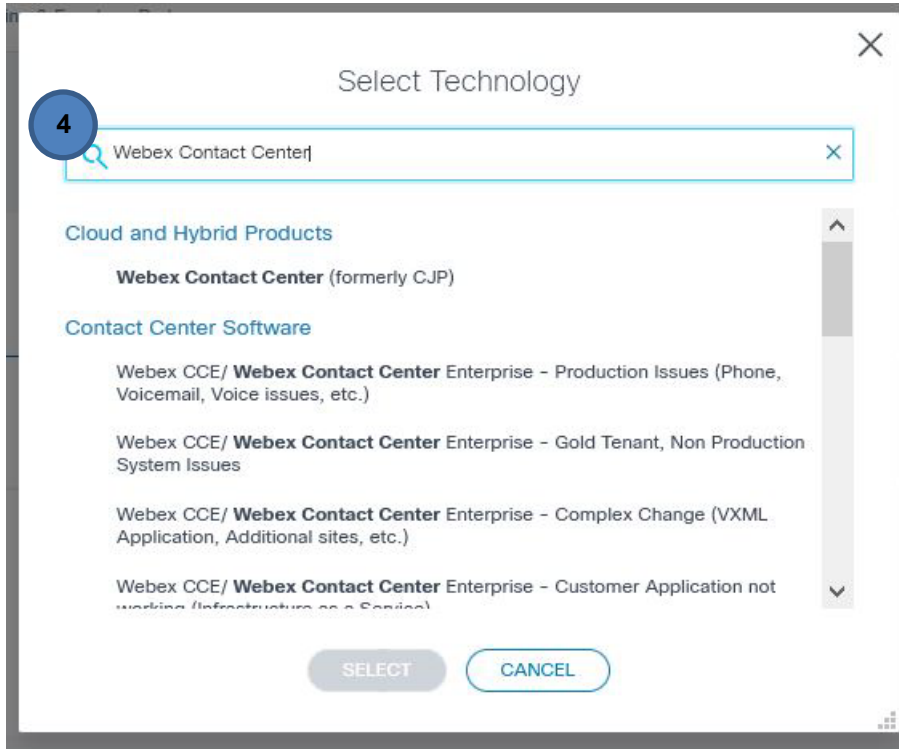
Select Technology

4

Webex Contact Center

Cloud and Hybrid Products

**Webex Contact Center** (formerly CJP)

Contact Center Software

Webex CCE/ **Webex Contact Center** Enterprise - Production Issues (Phone, Voicemail, Voice issues, etc.)

Webex CCE/ **Webex Contact Center** Enterprise - Gold Tenant, Non Production System Issues

Webex CCE/ **Webex Contact Center** Enterprise - Complex Change (VXML Application, Additional sites, etc.)

Webex CCE/ **Webex Contact Center** Enterprise - Customer Application not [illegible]

SELECT CANCEL